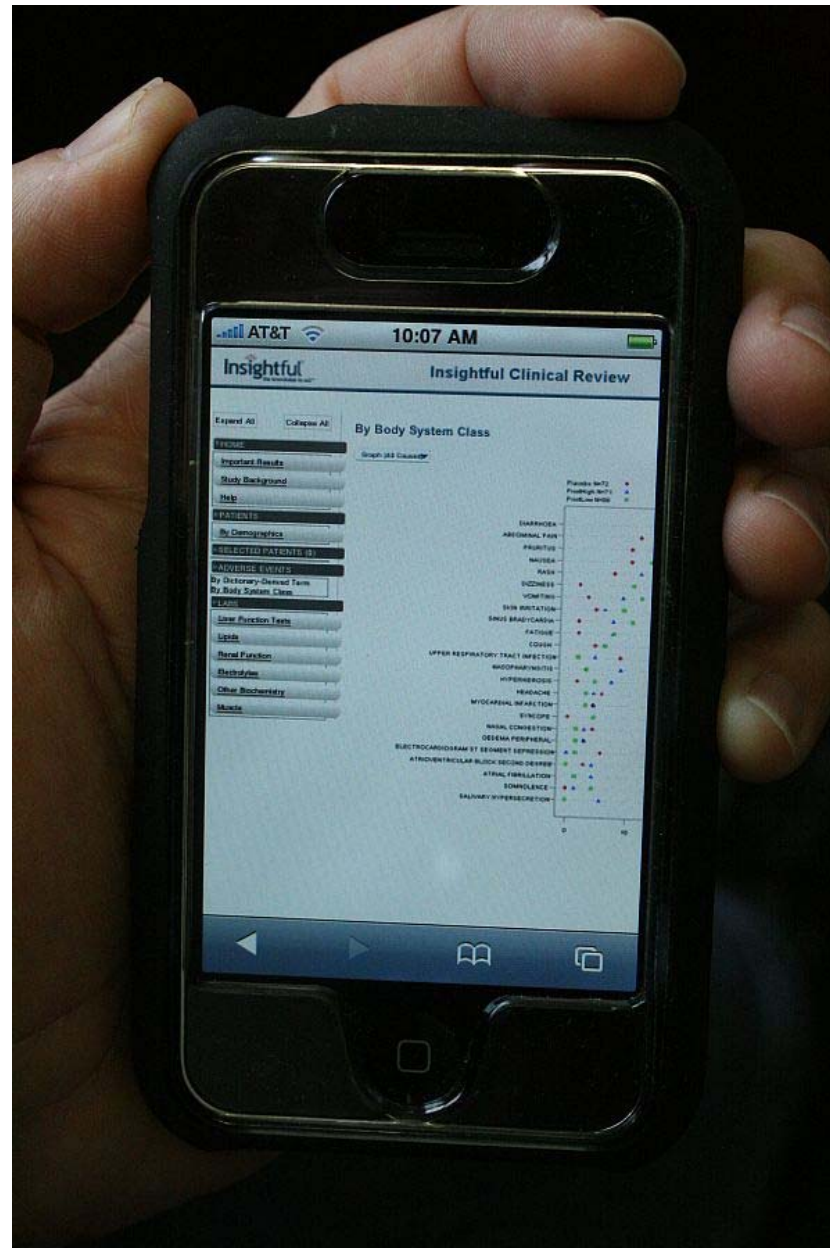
AT&T 10:07 AM

Insightful

Insightful Clinical Review

Expand All Collapse All

HOME

Important Results

Study Background

Help

PATIENTS

By Demographics

SELECTED PATIENTS (0)

ADVERSE EVENTS

By Dictionary-Derived Term

By Body System Class

LABS

Liver Function Tests

Lipids

Renal Function

Electrolytes

Other Biochemistry

Muscle

By Body System Class

Graph (All Causes)

Placebo N=72
ProdHigh N=71
ProdLow N=66

DIARRHOEA
ABDOMINAL PAIN
PRURITUS
NAUSEA
RASH
DIZZINESS
VOMITING
SKIN IRRITATION
SINUS BRADYCARDIA
FATIGUE
COUGH
UPPER RESPIRATORY TRACT INFECTION
NASOPHARYNGITIS
HYPERHIDROSIS
HEADACHE
MYOCARDIAL INFARCTION
SYNCOPE
NASAL CONGESTION
OEDEMA PERIPHERAL
ELECTROCARDIOGRAM ST SEGMENT DEPRESSION
ATRIOVENTRICULAR BLOCK SECOND DEGREE
ATRIAL FIBRILLATION
SOMNOLENCE
SALIVARY HYPERSECRETION

0 10